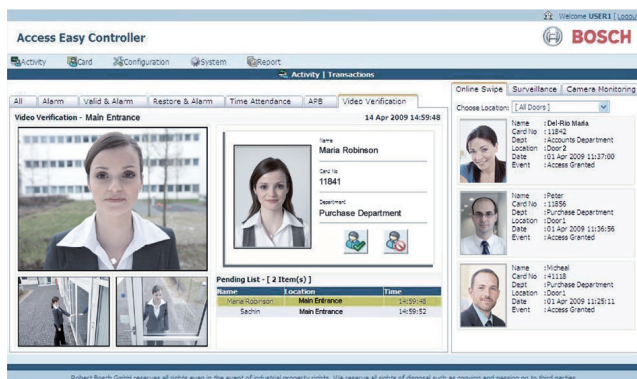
Welcome USER1 | Logout

Access Easy Controller

BOSCH

Activity Card Configuration System Report

Activity | Transactions

All Alarm Valid & Alarm Restore & Alarm Time Attendance APB Video Verification

Video Verification - Main Entrance

14 Apr 2009 14:59:48

Name
Maria Robinson

Card No
11841

Department
Purchase Department

Pending List - [ 2 Item(s) ]

| Name | Location | Time |
|---|---|---|
| Maria Robinson | Main Entrance | 14:59:48 |
| Sachin | Main Entrance | 14:59:52 |

Online Swipe Surveillance Camera Monitoring

Choose Location: [ All Doors ]

Name : Del-Rio Maria
Card No : 11842
Dept : Accounts Department
Location : Door2
Date : 01 Apr 2009 11:37:00
Event : Access Granted

Name : Peter
Card No : 11856
Dept : Purchase Department
Location : Door1
Date : 01 Apr 2009 11:36:56
Event : Access Granted

Name : Micheal
Card No : 41118
Dept : Purchase Department
Location : Door1
Date : 01 Apr 2009 11:25:11
Event : Access Granted

Robert Bosch GmbH reserves all rights even in the event of industrial property rights. We reserve all rights of disposal such as copying and passing on to third parties.